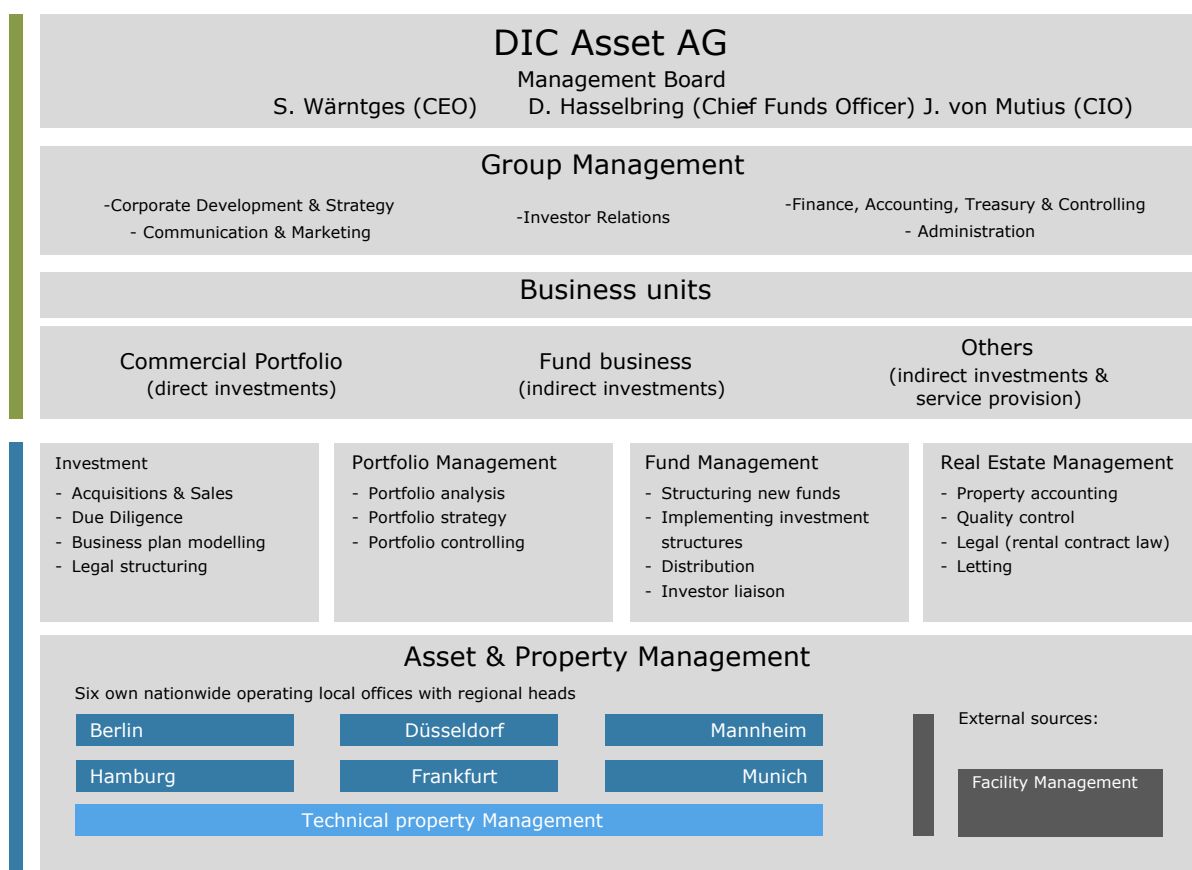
DIC Asset AG
Management Board
S. Wärntges (CEO) D. Hasselbring (Chief Funds Officer) J. von Mutius (CIO)

Group Management
-Corporate Development & Strategy
- Communication & Marketing
-Investor Relations
-Finance, Accounting, Treasury & Controlling
- Administration

Business units

Commercial Portfolio
(direct investments)

Fund business
(indirect investments)

Others
(indirect investments & service provision)

Investment
- Acquisitions & Sales
- Due Diligence
- Business plan modelling
- Legal structuring

Portfolio Management
- Portfolio analysis
- Portfolio strategy
- Portfolio controlling

Fund Management
- Structuring new funds
- Implementing investment structures
- Distribution
- Investor liaison

Real Estate Management
- Property accounting
- Quality control
- Legal (rental contract law)
- Letting

Asset & Property Management
Six own nationwide operating local offices with regional heads

Berlin
Düsseldorf
Mannheim
Hamburg
Frankfurt
Munich
Technical property Management

External sources:
Facility Management